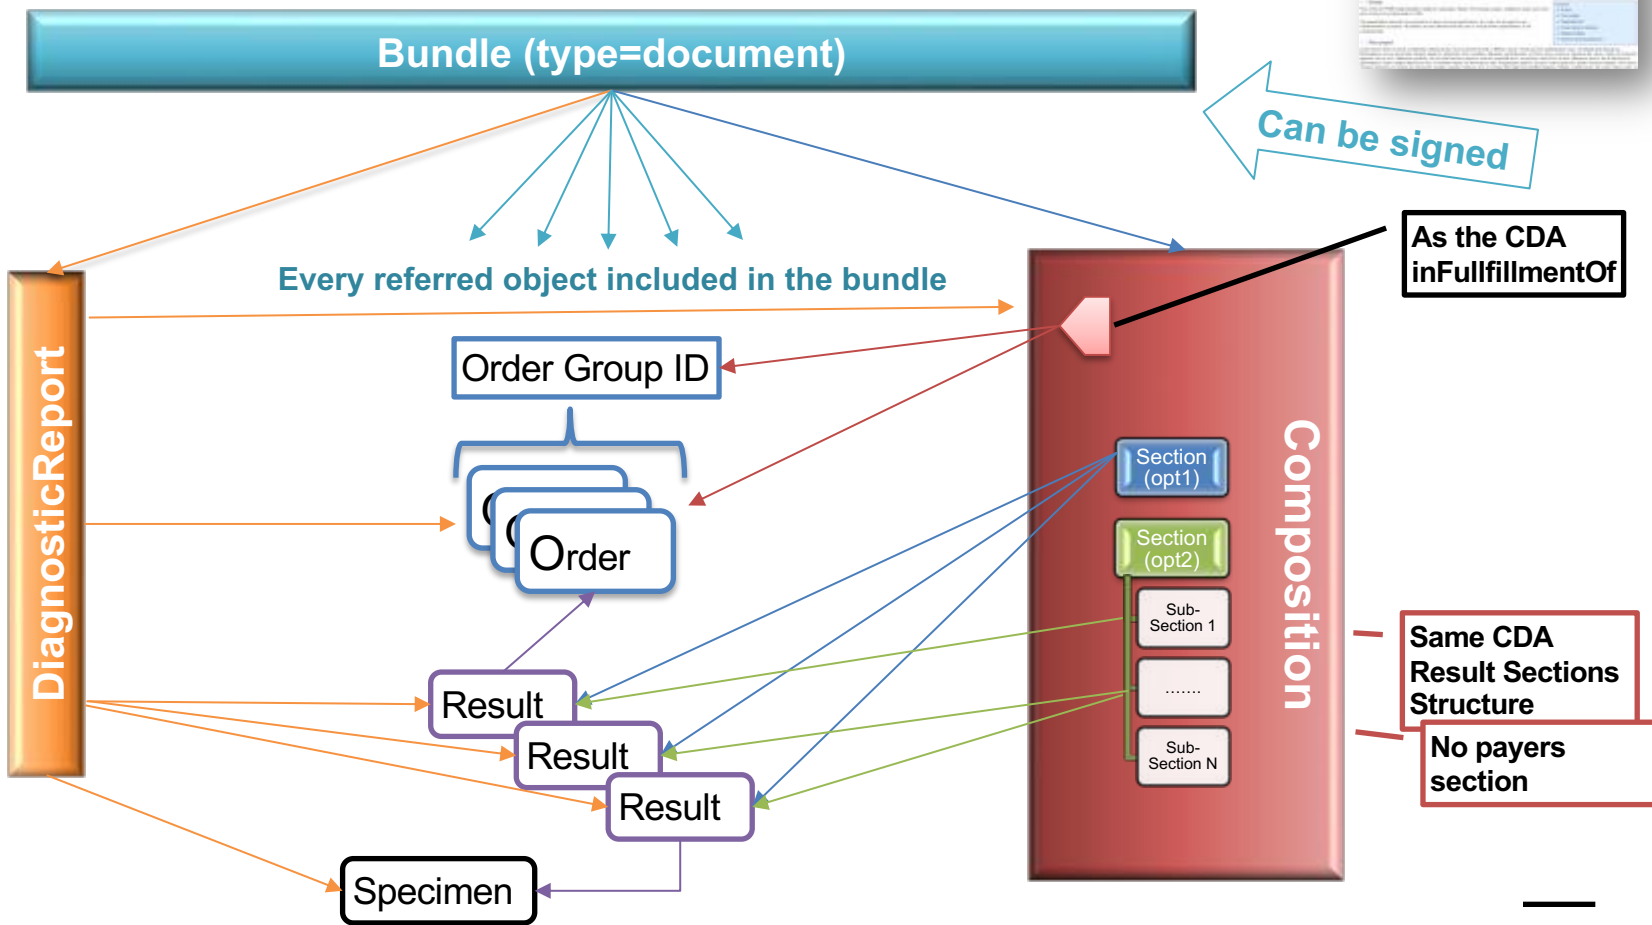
Bundle (type=document)

Can be signed

As the CDA inFullfillmentOf

Every referred object included in the bundle

DiagnosticReport

Order Group ID

Order

Composition

Section (opt1)

Section (opt2)

Sub-Section 1

.......

Sub-Section N

Same CDA Result Sections Structure

No payers section

Result

Result

Result

Specimen